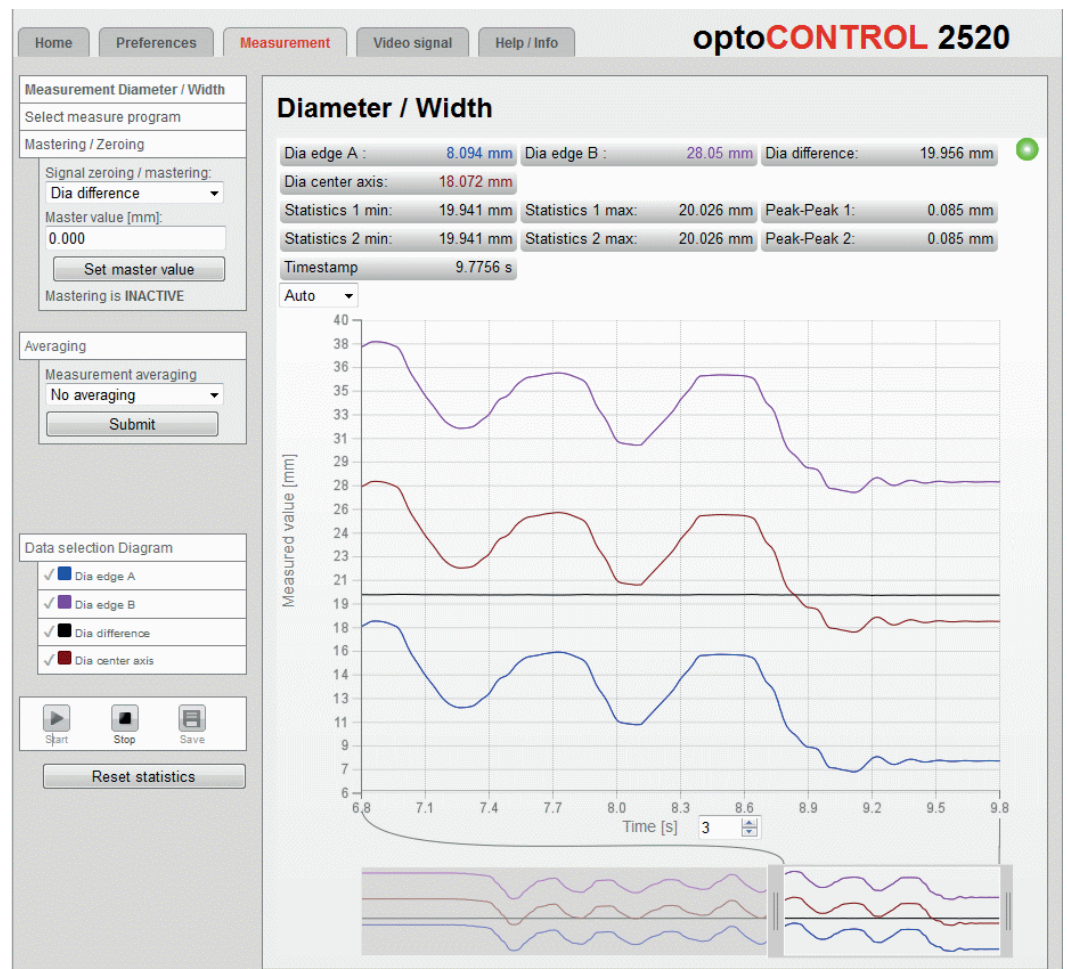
Home | Preferences | Measurement | Video signal | Help / Info

optoCONTROL 2520

Measurement Diameter / Width
Select measure program
Mastering / Zeroing

Signal zeroing / mastering:
Dia difference
Master value [mm]:
0.000
Set master value
Mastering is INACTIVE

Averaging
Measurement averaging
No averaging
Submit

Data selection Diagram
Dia edge A
Dia edge B
Dia difference
Dia center axis

Start
Stop
Save

Reset statistics

Diameter / Width

| Dia edge A : 8.094 mm | Dia edge B : 28.05 mm | Dia difference: 19.956 mm |
|---|---|---|
| Dia center axis: 18.072 mm | | |
| Statistics 1 min: 19.941 mm | Statistics 1 max: 20.026 mm | Peak-Peak 1: 0.085 mm |
| Statistics 2 min: 19.941 mm | Statistics 2 max: 20.026 mm | Peak-Peak 2: 0.085 mm |
| Timestamp 9.7756 s | | |

Auto

Measured value [mm]
40 38 36 35 33 31 29 28 26 24 23 21 19 18 16 14 13 11 9 7 6

6.8 7.1 7.4 7.7 8.0 8.3 8.6 8.9 9.2 9.5 9.8
Time [s] 3